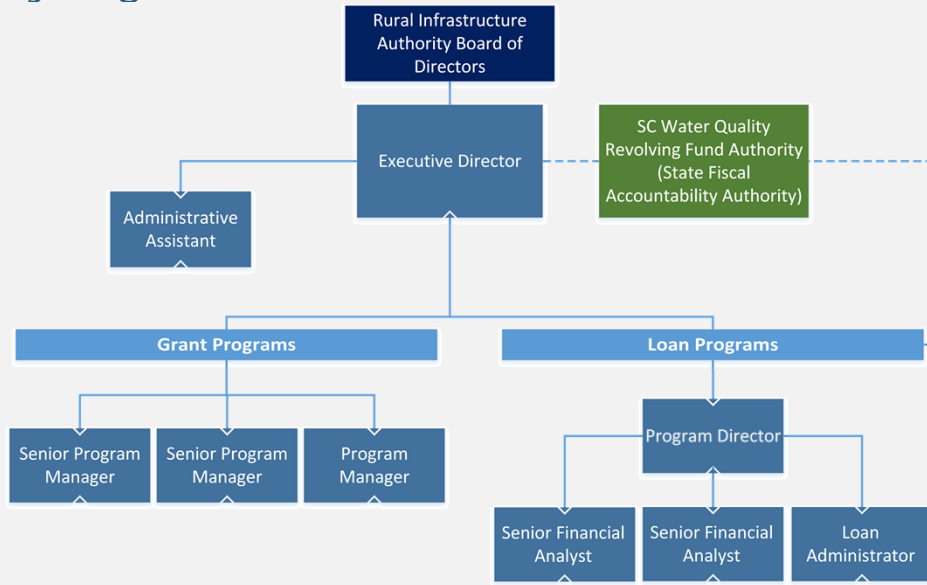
Rural Infrastructure Authority Board of Directors

Executive Director

SC Water Quality Revolving Fund Authority (State Fiscal Accountability Authority)

Administrative Assistant

Grant Programs

Loan Programs

Senior Program Manager

Senior Program Manager

Program Manager

Program Director

Senior Financial Analyst

Senior Financial Analyst

Loan Administrator